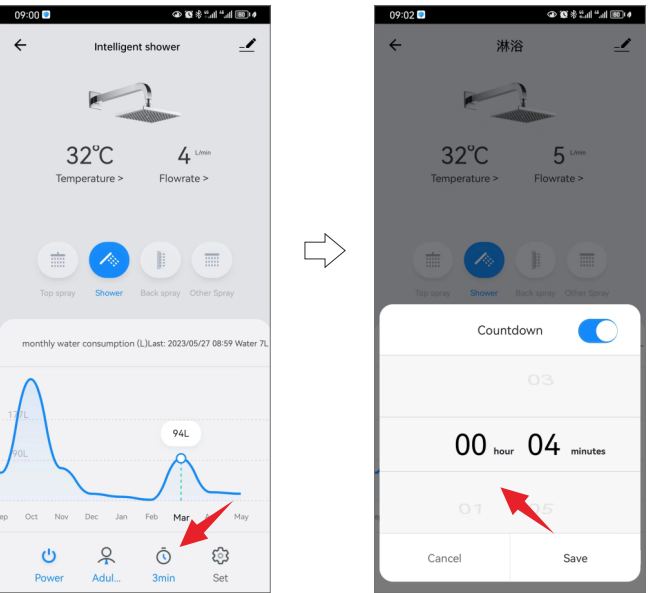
09:00

Intelligent shower

32℃
Temperature >

4 L/min
Flowrate >

Top spray
Shower
Back spray
Other Spray

monthly water consumption (L)Last: 2023/05/27 08:59 Water 7L

137L
90L
94L

Sep Oct Nov Dec Jan Feb Mar Apr May

Power
Adul...
3min
Set

09:02

淋浴

32℃
Temperature >

5 L/min
Flowrate >

Top spray
Shower
Back spray
Other Spray

Countdown

03

00 hour 04 minutes

01 05

Cancel
Save